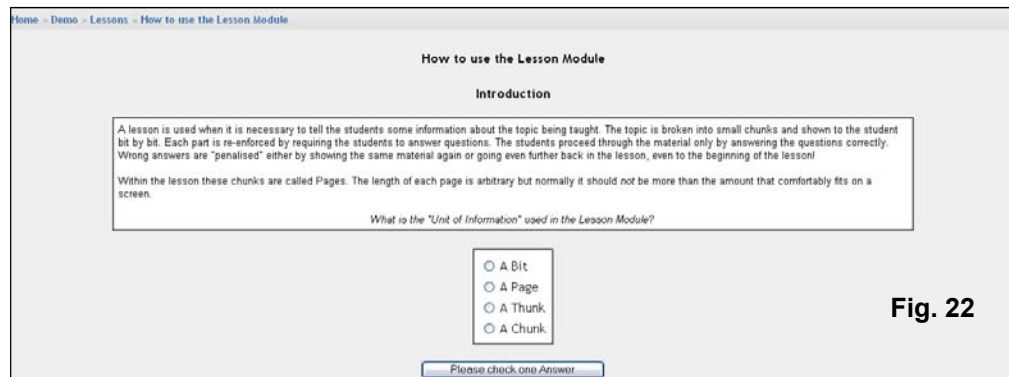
Home » Demo » Lessons » How to use the Lesson Module

How to use the Lesson Module

Introduction

A lesson is used when it is necessary to tell the students some information about the topic being taught. The topic is broken into small chunks and shown to the student bit by bit. Each part is re-enforced by requiring the students to answer questions. The students proceed through the material only by answering the questions correctly. Wrong answers are "penalised" either by showing the same material again or going even further back in the lesson, even to the beginning of the lesson!

Within the lesson these chunks are called Pages. The length of each page is arbitrary but normally it should not be more than the amount that comfortably fits on a screen.

What is the "Unit of Information" used in the Lesson Module?

A Bit
A Page
A Thunk
A Chunk

Fig. 22

Please check one Answer